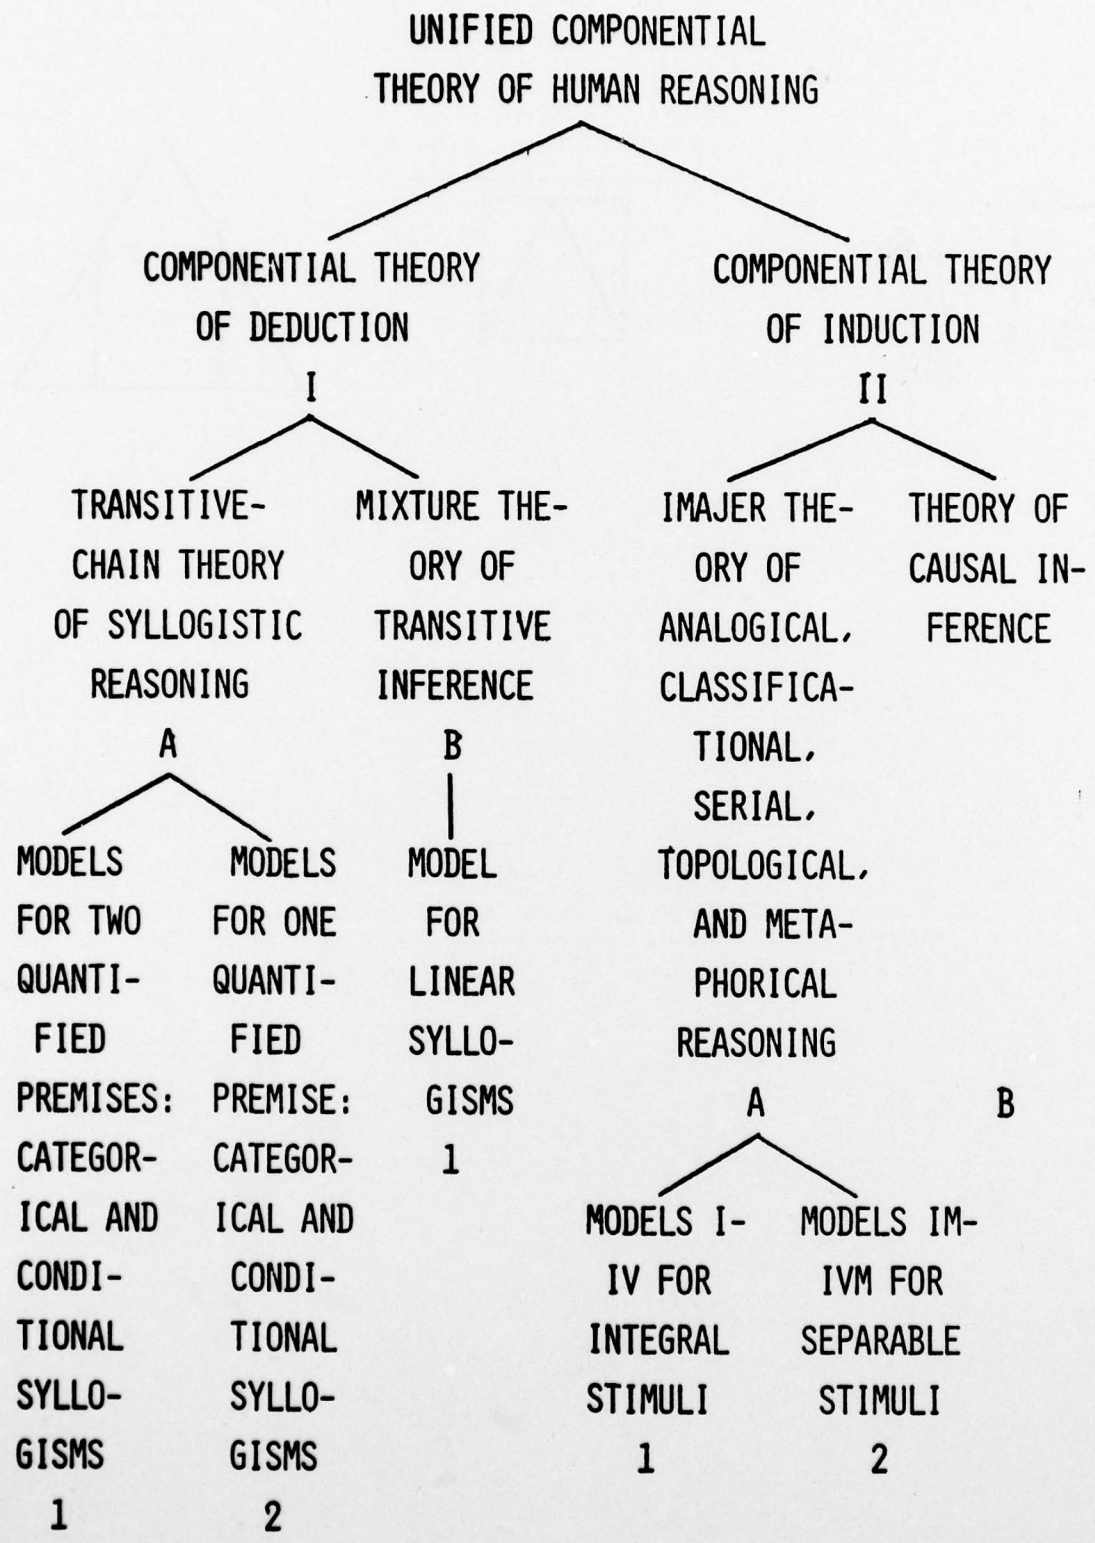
UNIFIED COMPONENTIAL THEORY OF HUMAN REASONING

COMPONENTIAL THEORY OF DEDUCTION
I

COMPONENTIAL THEORY OF INDUCTION
II

TRANSITIVE-CHAIN THEORY OF SYLLOGISTIC REASONING
A

MIXTURE THEORY OF TRANSITIVE INFERENCE
B

IMAJER THEORY OF ANALOGICAL, CLASSIFICATIONAL, SERIAL, TOPOLOGICAL, AND METAPHORICAL REASONING
A

THEORY OF CAUSAL INFERENCE
B

MODELS FOR TWO QUANTIFIED PREMISES: CATEGORICAL AND CONDITIONAL SYLLOGISMS
1

MODELS FOR ONE QUANTIFIED PREMISE: CATEGORICAL AND CONDITIONAL SYLLOGISMS
2

MODEL FOR LINEAR SYLLOGISMS
1

MODELS I-IV FOR INTEGRAL STIMULI
1

MODELS IM-IVM FOR SEPARABLE STIMULI
2